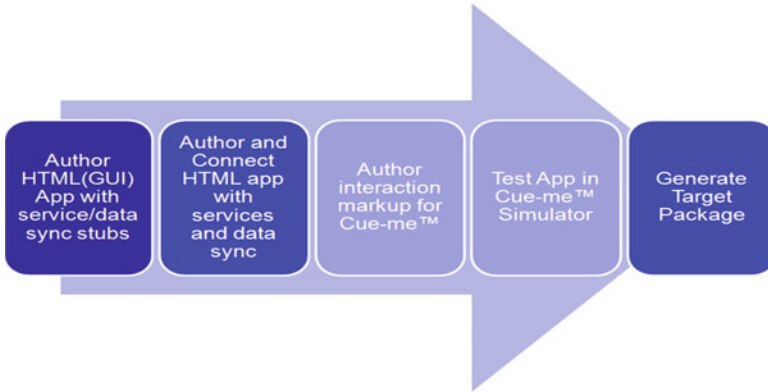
Author HTML(GUI) App with service/data sync stubs

Author and Connect HTML app with services and data sync

Author interaction markup for Cue-me™

Test App in Cue-me™ Simulator

Generate Target Package